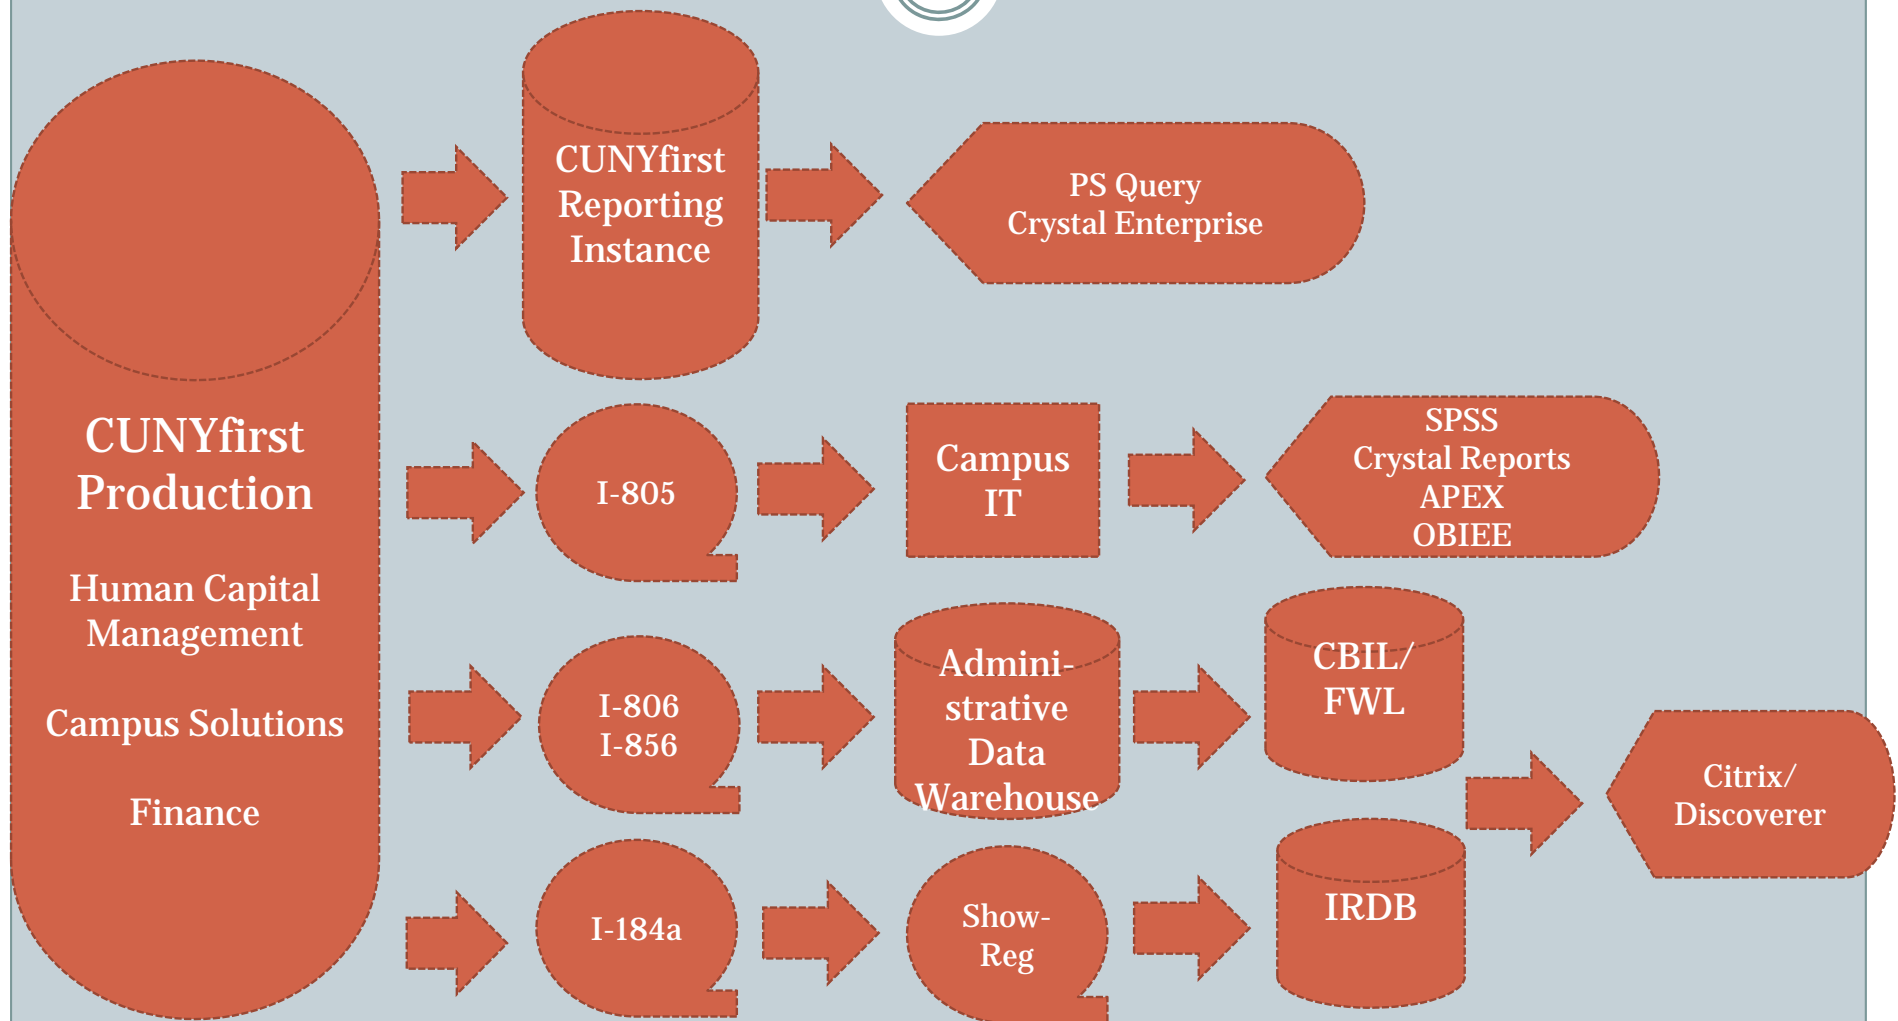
CUNYfirst Production

Human Capital Management

Campus Solutions

Finance

CUNYfirst Reporting Instance

PS Query
Crystal Enterprise

I-805

Campus IT

SPSS
Crystal Reports
APEX
OBIEE

I-806
I-856

Administrative Data Warehouse

CBIL/ FWL

Citrix/ Discoverer

I-184a

Show-Reg

IRDB